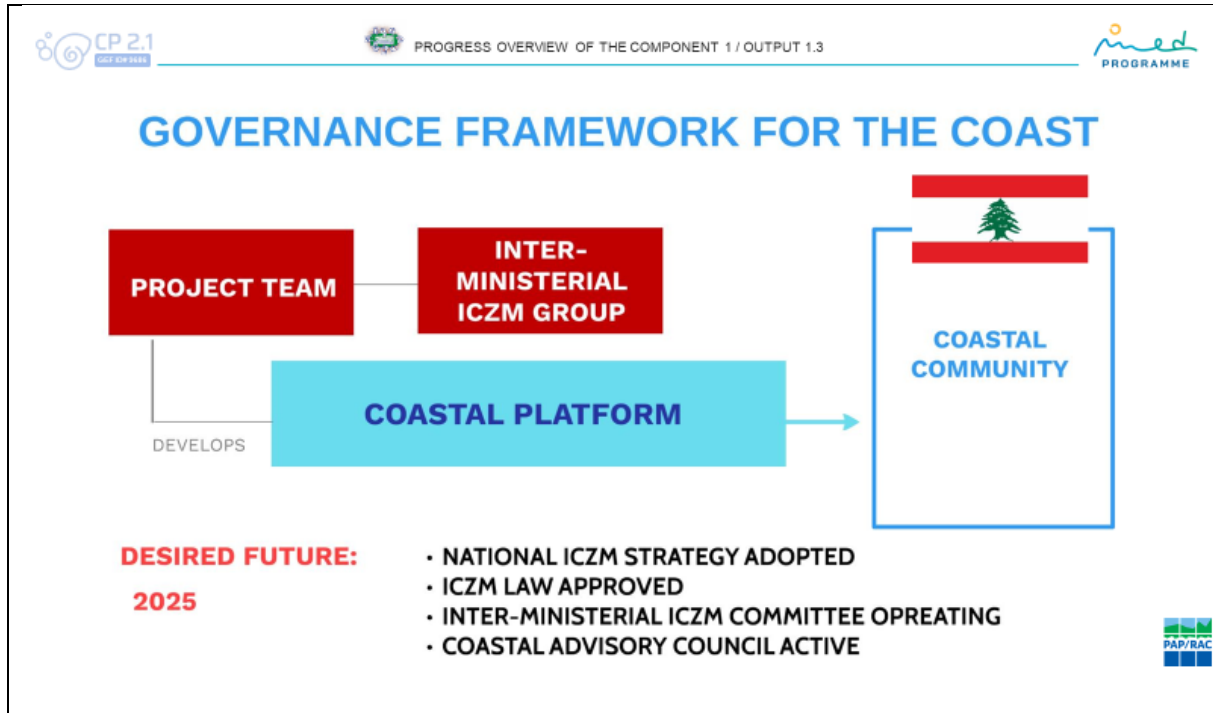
CP 2.1
GEF IW:LEARN

PROGRESS OVERVIEW OF THE COMPONENT 1 / OUTPUT 1.3

med
PROGRAMME

GOVERNANCE FRAMEWORK FOR THE COAST

PROJECT TEAM

INTER-MINISTERIAL ICZM GROUP

COASTAL COMMUNITY

COASTAL PLATFORM

DEVELOPS

DESIRED FUTURE:

2025

• NATIONAL ICZM STRATEGY ADOPTED
• ICZM LAW APPROVED
• INTER-MINISTERIAL ICZM COMMITTEE OPREATING
• COASTAL ADVISORY COUNCIL ACTIVE

PAP/RAC